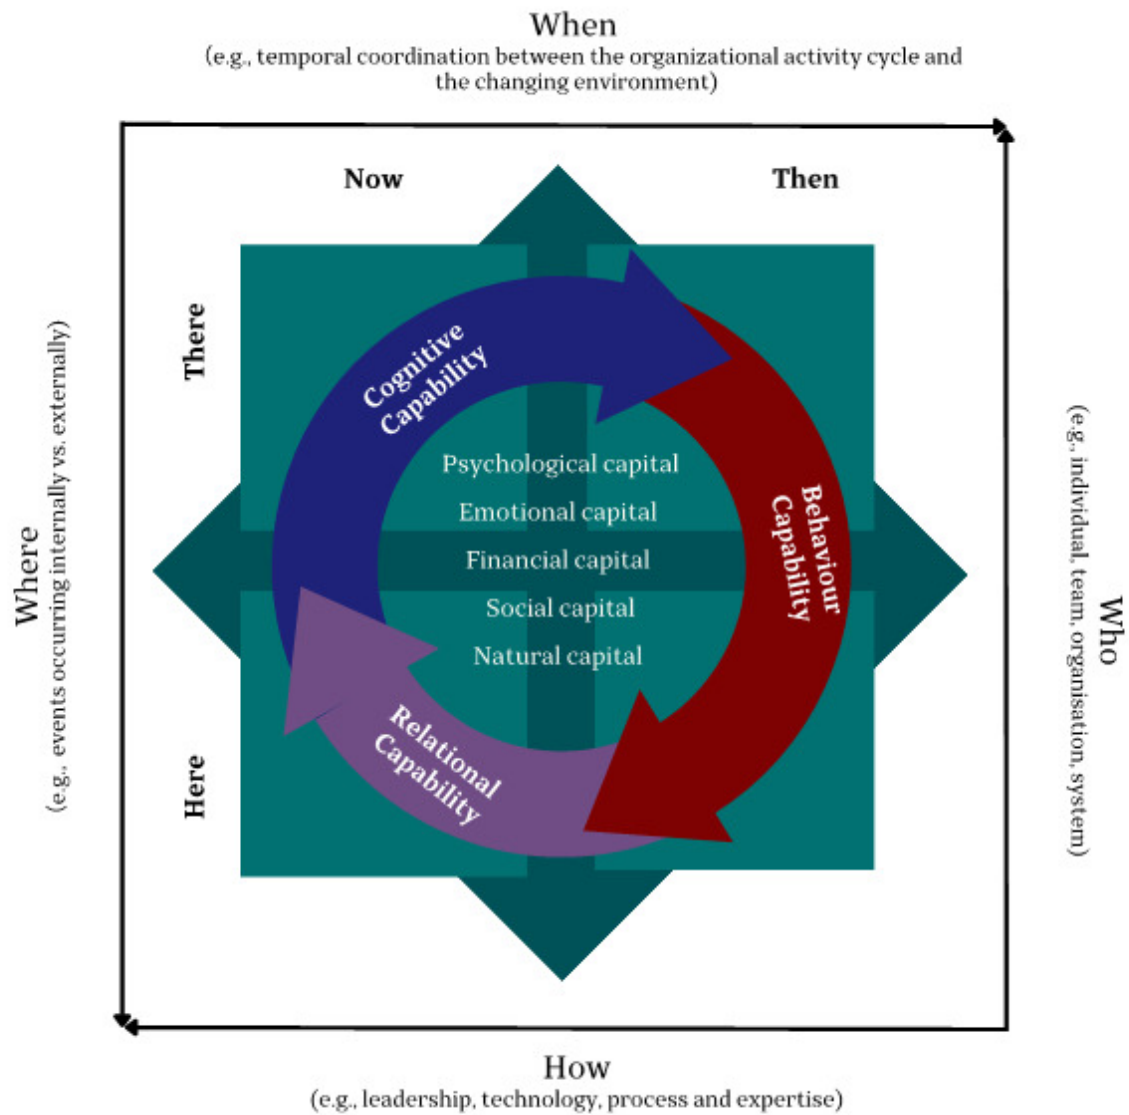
When
(e.g., temporal coordination between the organizational activity cycle and the changing environment)

Now

Then

There

Cognitive Capability

Psychological capital

Emotional capital

Financial capital

Social capital

Natural capital

Behaviour Capability

Relational Capability

Here

Where
(e.g., events occurring internally vs. externally)

Who
(e.g., individual, team, organisation, system)

How
(e.g., leadership, technology, process and expertise)